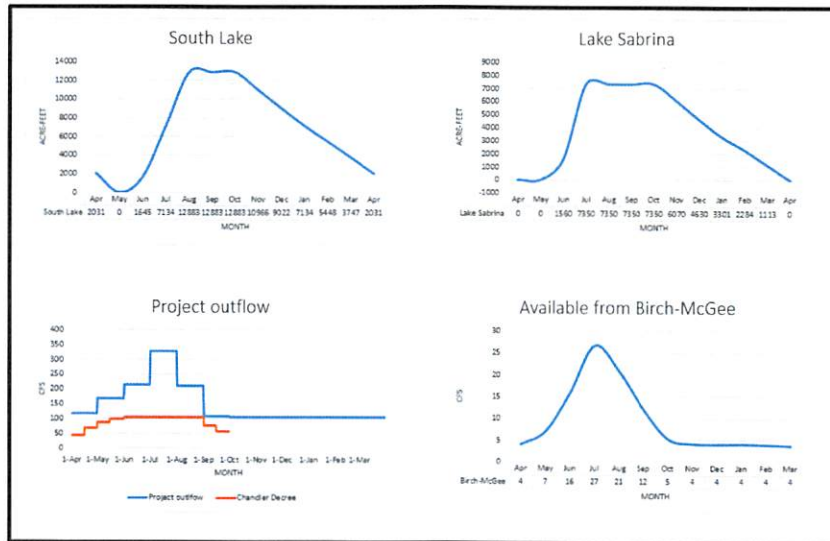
South Lake

ACRE-FEET

14000
12000
10000
8000
6000
4000
2000
0

| | Apr | May | Jun | Jul | Aug | Sep | Oct | Nov | Dec | Jan | Feb | Mar | Apr |
|---|---|---|---|---|---|---|---|---|---|---|---|---|---|
| South Lake | 2031 | 0 | 1645 | 7134 | 12883 | 12883 | 12883 | 10966 | 9022 | 7134 | 5448 | 3747 | 2031 |

MONTH

Lake Sabrina

ACRE-FEET

9000
8000
7000
6000
5000
4000
3000
2000
1000
0
-1000

| | Apr | May | Jun | Jul | Aug | Sep | Oct | Nov | Dec | Jan | Feb | Mar | Apr |
|---|---|---|---|---|---|---|---|---|---|---|---|---|---|
| Lake Sabrina | 0 | 0 | 1560 | 7350 | 7350 | 7350 | 7350 | 6070 | 4630 | 3301 | 2284 | 1113 | 0 |

MONTH

Project outflow

CFS

400
350
300
250
200
150
100
50
0

1-Apr 1-May 1-Jun 1-Jul 1-Aug 1-Sep 1-Oct 1-Nov 1-Dec 1-Jan 1-Feb 1-Mar

MONTH

Project outflow Chandler Decree

Available from Birch-McGee

CFS

30
25
20
15
10
5
0

| | Apr | May | Jun | Jul | Aug | Sep | Oct | Nov | Dec | Jan | Feb | Mar |
|---|---|---|---|---|---|---|---|---|---|---|---|---|
| Birch-McGee | 4 | 7 | 16 | 27 | 21 | 12 | 5 | 4 | 4 | 4 | 4 | 4 |

MONTH